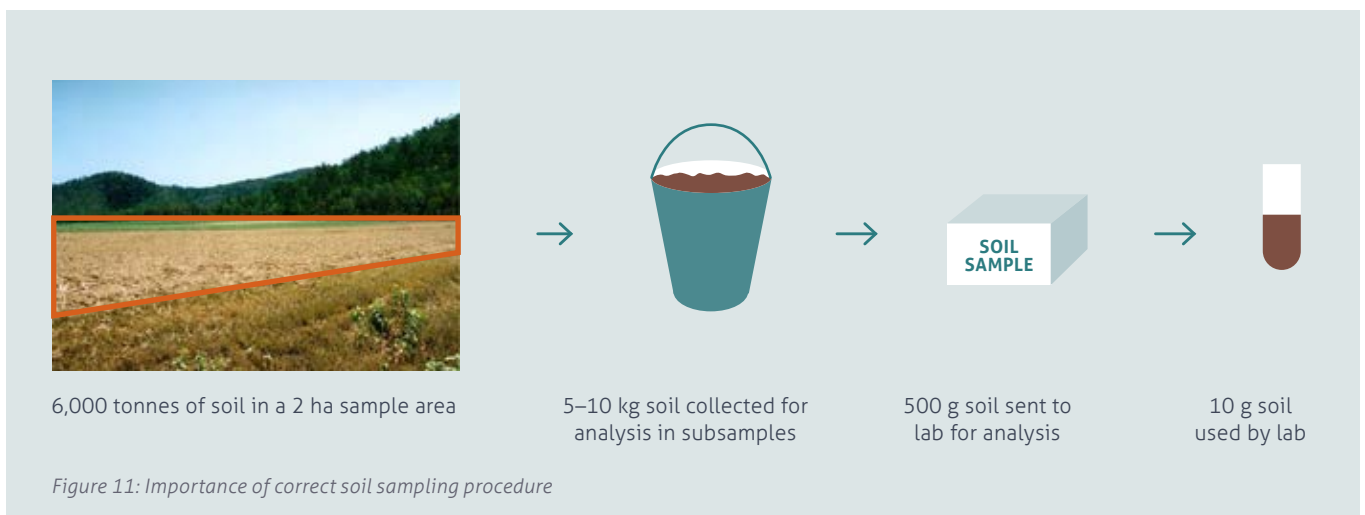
SOIL SAMPLE

6,000 tonnes of soil in a 2 ha sample area

5–10 kg soil collected for analysis in subsamples

500 g soil sent to lab for analysis

10 g soil used by lab

Figure 11: Importance of correct soil sampling procedure